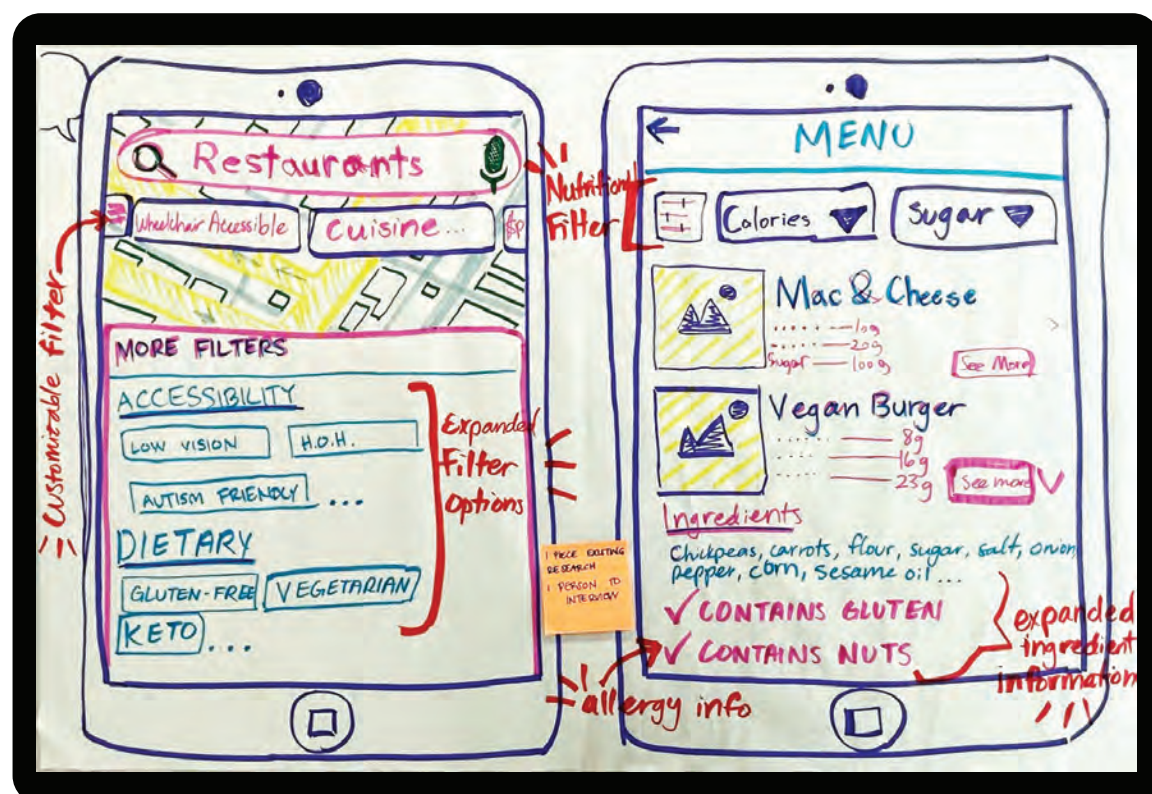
Restaurants

Wheelchair Accessible

Cuisine...

$

Customizable Filter

MORE FILTERS

ACCESSIBILITY

LOW VISION

H.O.H.

AUTISM FRIENDLY ...

DIETARY

GLUTEN-FREE

VEGETARIAN

KETO ...

Expanded Filter Options

Nutrition Filter

1 PIECE EXISTING RESEARCH
1 PERSON TO INTERVIEW

MENU

Calories

Sugar

Mac & Cheese

...... 10g
...... 20g
Sugar 100g

See More

Vegan Burger

...... 8g
...... 16g
...... 23g

See more

Ingredients

Chickpeas, carrots, flour, sugar, salt, onion pepper, corn, sesame oil ...

✓ CONTAINS GLUTEN

✓ CONTAINS NUTS

allergy info

expanded ingredient information